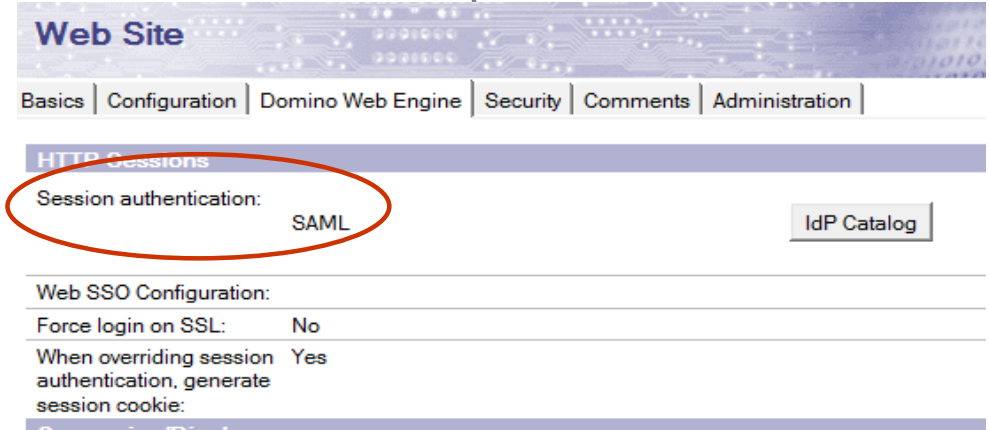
Web Site

Basics | Configuration | Domino Web Engine | Security | Comments | Administration

HTTP Sessions

Session authentication: SAML

IdP Catalog

Web SSO Configuration:

Force login on SSL: No

When overriding session authentication, generate session cookie: Yes

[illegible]